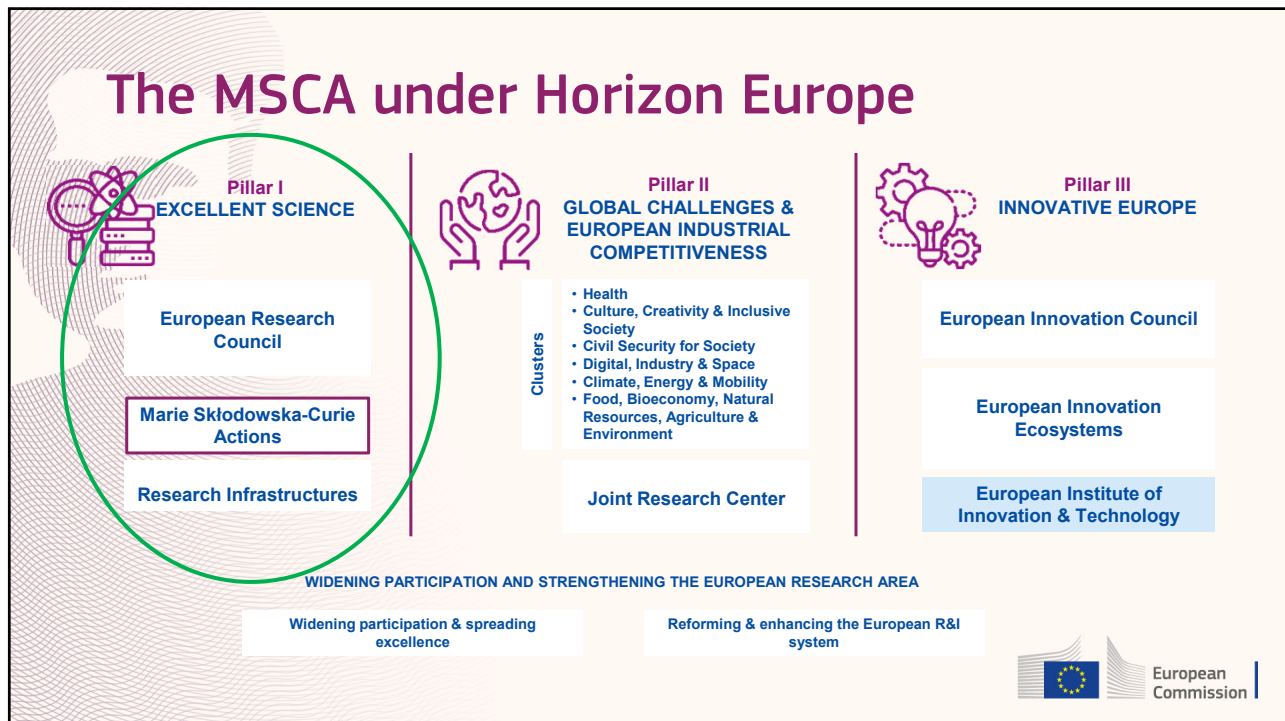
The MSCA under Horizon Europe

Pillar I
EXCELLENT SCIENCE

European Research Council

Marie Skłodowska-Curie Actions

Research Infrastructures

Pillar II
GLOBAL CHALLENGES & EUROPEAN INDUSTRIAL COMPETITIVENESS

Clusters

• Health
• Culture, Creativity & Inclusive Society
• Civil Security for Society
• Digital, Industry & Space
• Climate, Energy & Mobility
• Food, Bioeconomy, Natural Resources, Agriculture & Environment

Joint Research Center

Pillar III
INNOVATIVE EUROPE

European Innovation Council

European Innovation Ecosystems

European Institute of Innovation & Technology

WIDENING PARTICIPATION AND STRENGTHENING THE EUROPEAN RESEARCH AREA

Widening participation & spreading excellence

Reforming & enhancing the European R&I system

European Commission